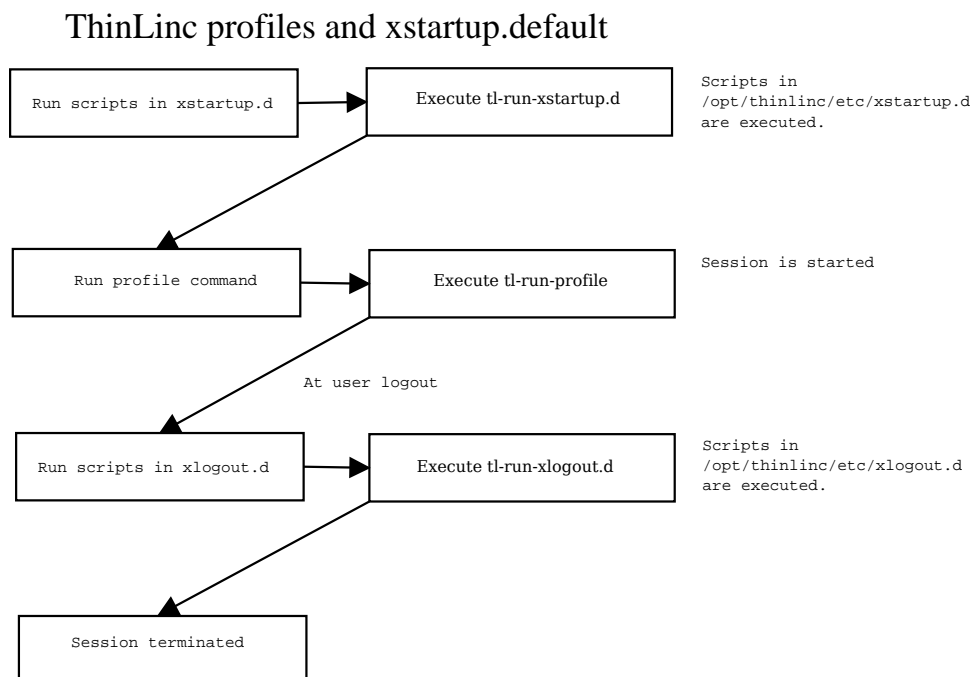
ThinLinc profiles and xstartup.default

Run scripts in xstartup.d

Execute tl-run-xstartup.d

Scripts in /opt/thinlinc/etc/xstartup.d are executed.

Run profile command

Execute tl-run-profile

Session is started

At user logout

Run scripts in xlogout.d

Execute tl-run-xlogout.d

Scripts in /opt/thinlinc/etc/xlogout.d are executed.

Session terminated